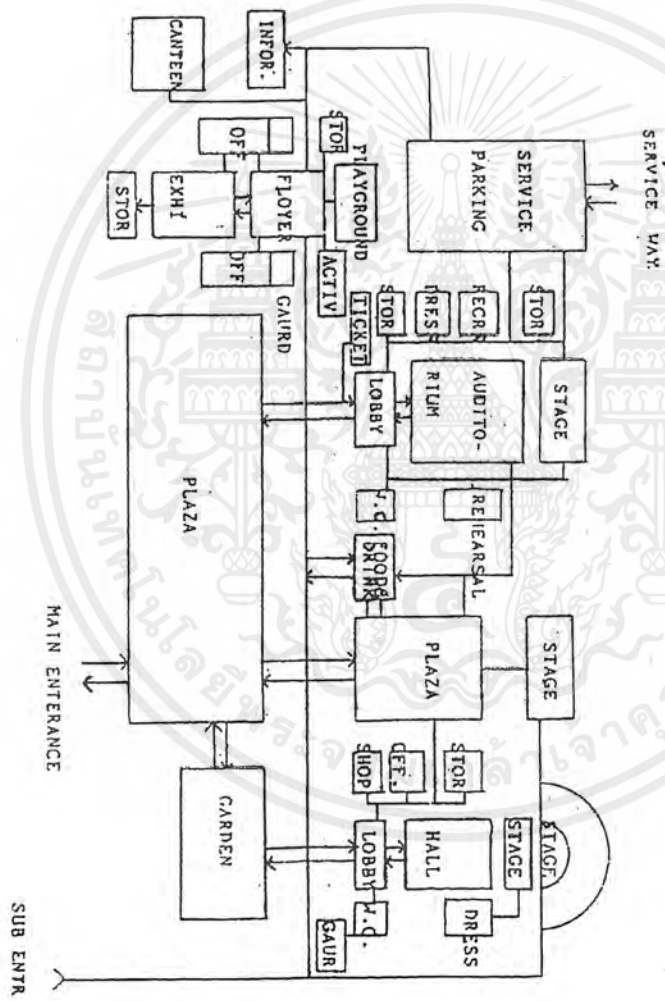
SERVICE WAY

SERVICE PARKING

INFOR.

CANTEEN

STOR

OFF

PLAYGROUND

FLOYER

EXHI

STOR

OFF

ACTIV

GAURD

STOR

RECR

RES

STOR

TICKET

LOBBY

AUDITO-RIUM

STAGE

PLAZA

J.C.

FOOD& DRINK

REHEARSAL

PLAZA

STAGE

STOR

OFF.

SHOP

HALL

STAGE

STAGE

LOBBY

J.C.

GAUR

DRESS

GARDEN

MAIN ENTERANCE

SUB ENTR